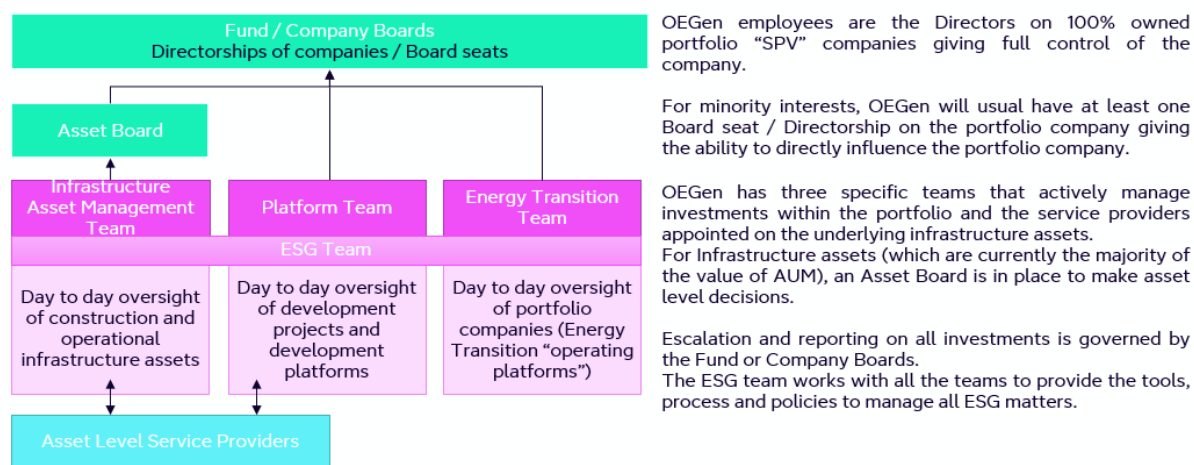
Fund / Company Boards
Directorships of companies / Board seats

Asset Board

Infrastructure Asset Management Team

Platform Team

Energy Transition Team

ESG Team

Day to day oversight of construction and operational infrastructure assets

Day to day oversight of development projects and development platforms

Day to day oversight of portfolio companies (Energy Transition “operating platforms”)

Asset Level Service Providers

OEGen employees are the Directors on 100% owned portfolio “SPV” companies giving full control of the company.

For minority interests, OEGen will usual have at least one Board seat / Directorship on the portfolio company giving the ability to directly influence the portfolio company.

OEGen has three specific teams that actively manage investments within the portfolio and the service providers appointed on the underlying infrastructure assets.
For Infrastructure assets (which are currently the majority of the value of AUM), an Asset Board is in place to make asset level decisions.

Escalation and reporting on all investments is governed by the Fund or Company Boards.
The ESG team works with all the teams to provide the tools, process and policies to manage all ESG matters.